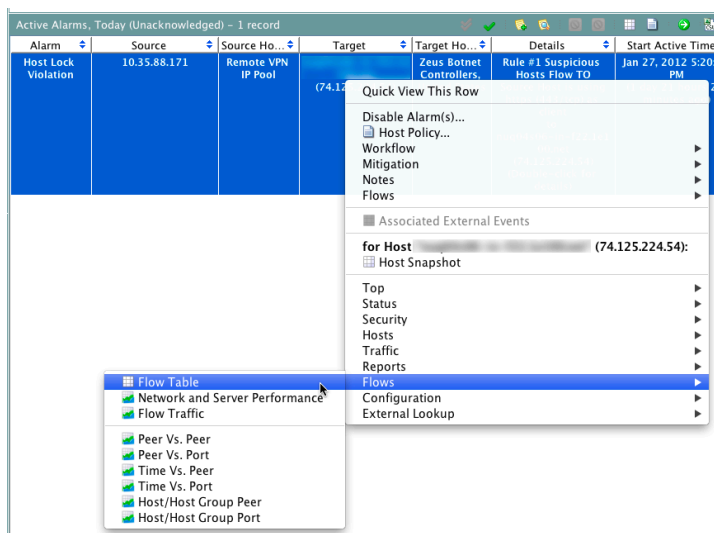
Active Alarms, Today (Unacknowledged) - 1 record

| Alarm | Source | Source Ho... | Target | Target Ho... | Details | Start Active Time |
|---|---|---|---|---|---|---|
| Host Lock Violation | 10.35.88.171 | Remote VPN IP Pool | (74.12 | Zeus Botnet Controllers, | Rule #1 Suspicious Hosts Flow TO | Jan 27, 2012 5:20 PM |

Quick View This Row
Disable Alarm(s)...
Host Policy...
Workflow
Mitigation
Notes
Flows
Associated External Events
for Host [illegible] (74.125.224.54):
Host Snapshot
Top
Status
Security
Hosts
Traffic
Reports
Flows
Configuration
External Lookup

Flow Table
Network and Server Performance
Flow Traffic
Peer Vs. Peer
Peer Vs. Port
Time Vs. Peer
Time Vs. Port
Host/Host Group Peer
Host/Host Group Port